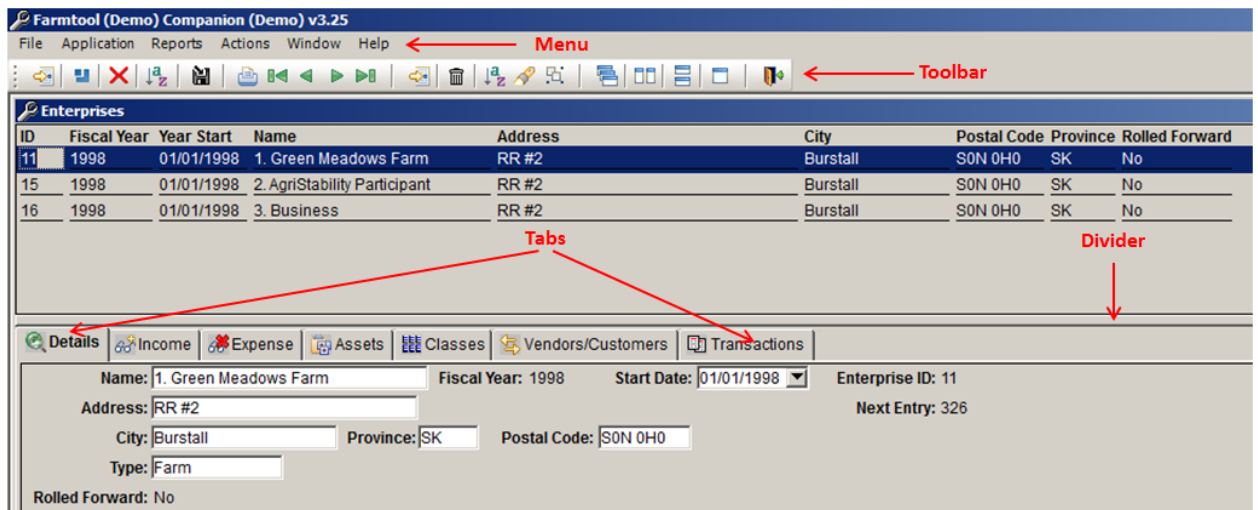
Farmtool (Demo) Companion (Demo) v3.25

File Application Reports Actions Window Help

Menu

Toolbar

Enterprises

| ID | Fiscal Year | Year Start | Name | Address | City | Postal Code | Province | Rolled Forward |
|---|---|---|---|---|---|---|---|---|
| 11 | 1998 | 01/01/1998 | 1. Green Meadows Farm | RR #2 | Burstall | S0N 0H0 | SK | No |
| 15 | 1998 | 01/01/1998 | 2. AgriStability Participant | RR #2 | Burstall | S0N 0H0 | SK | No |
| 16 | 1998 | 01/01/1998 | 3. Business | RR #2 | Burstall | S0N 0H0 | SK | No |

Tabs

Divider

Details Income Expense Assets Classes Vendors/Customers Transactions

Name: 1. Green Meadows Farm Fiscal Year: 1998 Start Date: 01/01/1998 Enterprise ID: 11

Address: RR #2 Next Entry: 326

City: Burstall Province: SK Postal Code: S0N 0H0

Type: Farm

Rolled Forward: No